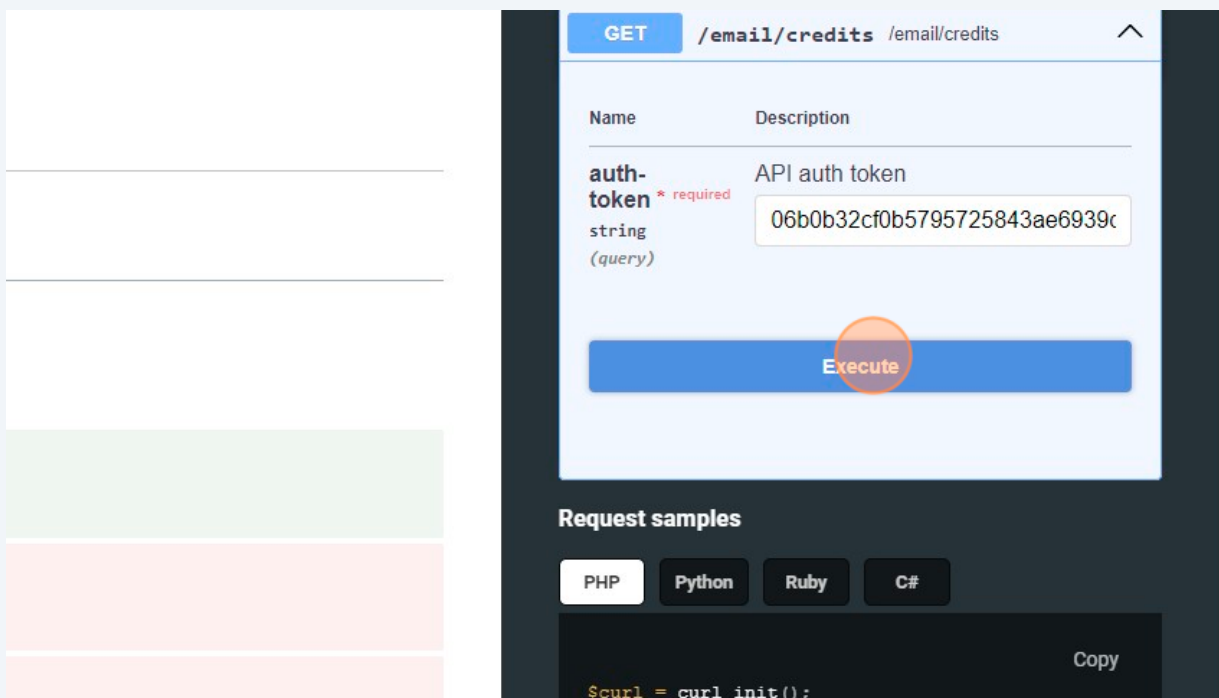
GET /email/credits /email/credits

Name Description

auth-token * required
string
(query)

API auth token

06b0b32cf0b5795725843ae6939

Execute

Request samples

PHP Python Ruby C#

Copy

$curl = curl_init();